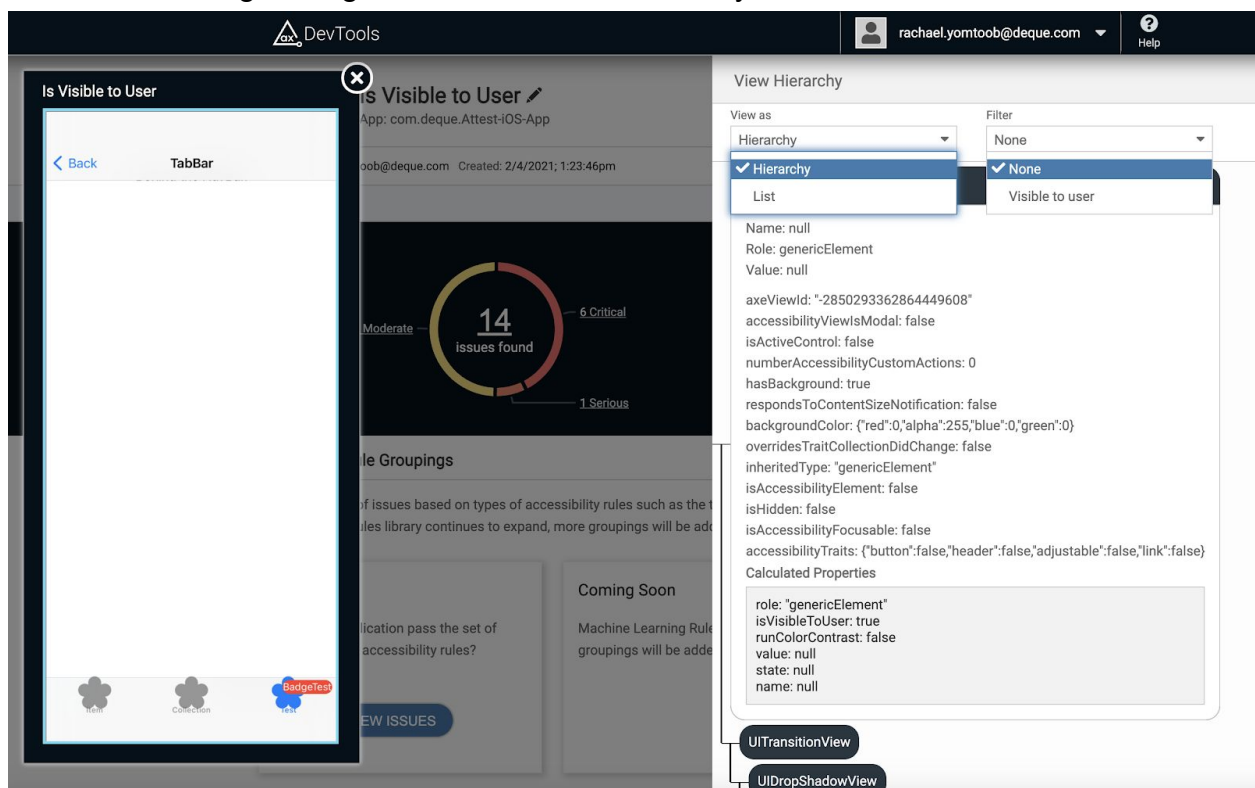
DevTools

rachael.yomtoob@deque.com

Help

Is Visible to User

Back TabBar

Item Collection Test

BadgeTest

Is Visible to User

App: com.deque.Attest-iOS-App

oob@deque.com Created: 2/4/2021; 1:23:46pm

Moderate

14
issues found

6 Critical

1 Serious

le Groupings

f issues based on types of accessibility rules such as the t
les library continues to expand, more groupings will be add

lication pass the set of
accessibility rules?

EW ISSUES

Coming Soon

Machine Learning Rule
groupings will be adde

View Hierarchy

View as
Hierarchy

✔ Hierarchy
List

Filter
None

✔ None
Visible to user

Name: null
Role: genericElement
Value: null

axeViewId: "-2850293362864449608"
accessibilityViewIsModal: false
isActiveControl: false
numberAccessibilityCustomActions: 0
hasBackground: true
respondsToContentSizeNotification: false
backgroundColor: {"red":0,"alpha":255,"blue":0,"green":0}
overridesTraitCollectionDidChange: false
inheritedType: "genericElement"
isAccessibilityElement: false
isHidden: false
isAccessibilityFocusable: false
accessibilityTraits: {"button":false,"header":false,"adjustable":false,"link":false}
Calculated Properties

role: "genericElement"
isVisibleToUser: true
runColorContrast: false
value: null
state: null
name: null

UITransitionView

UIDropShadowView